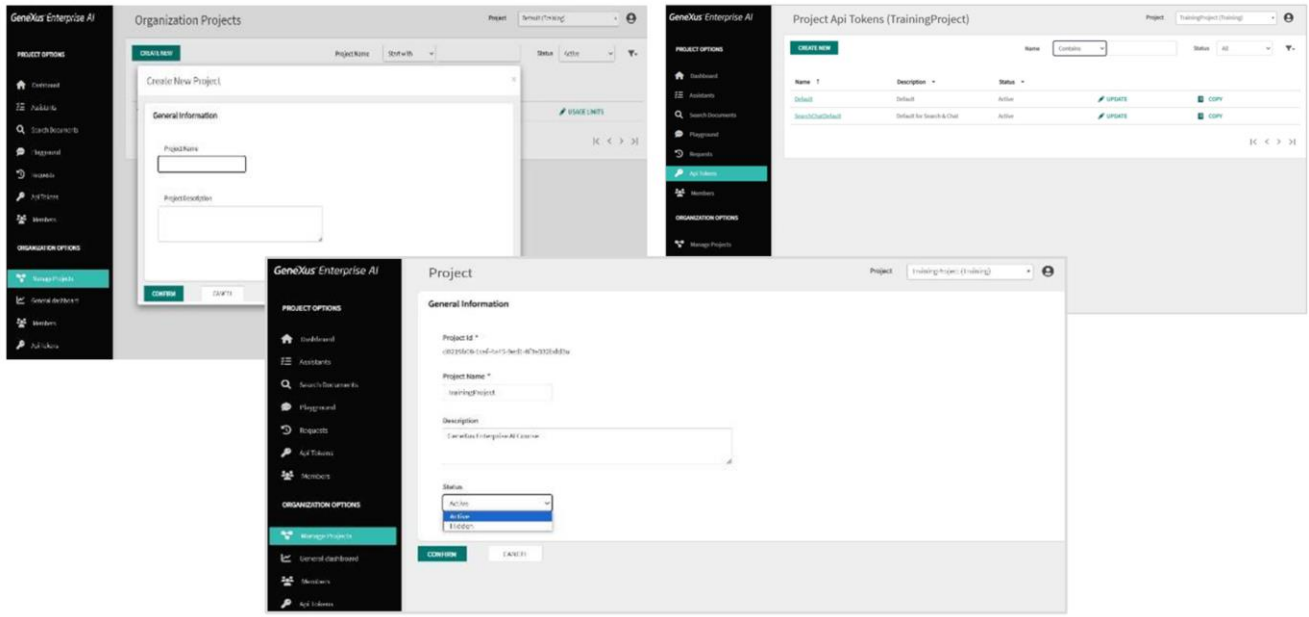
GeneXus Enterprise AI

Organization Projects

Project Default (Training)

PROJECT OPTIONS

Dashboard

Assistants

Search Documents

Playground

Requests

Api Tokens

Members

ORGANIZATION OPTIONS

Manage Projects

General dashboard

Members

Api Tokens

CREATE NEW

Project Name Starts with

Status Active

Create New Project

General Information

Project Name

Project Description

USAGE LIMITS

CONFIRM CANCEL

GeneXus Enterprise AI

Project Api Tokens (TrainingProject)

Project TrainingProject (Training)

PROJECT OPTIONS

Dashboard

Assistants

Search Documents

Playground

Requests

Api Tokens

Members

ORGANIZATION OPTIONS

Manage Projects

CREATE NEW

Name Contains

Status All

| Name | Description | Status | | |
|---|---|---|---|---|
| Default | Default | Active | UPDATE | COPY |
| SearchChatDefault | Default for Search & Chat | Active | UPDATE | COPY |

GeneXus Enterprise AI

Project

Project TrainingProject (Training)

PROJECT OPTIONS

Dashboard

Assistants

Search Documents

Playground

Requests

Api Tokens

Members

ORGANIZATION OPTIONS

Manage Projects

General dashboard

Members

Api Tokens

General Information

Project Id *

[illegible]

Project Name *

TrainingProject

Description

GeneXus Enterprise AI Course

Status

Active

Active

Hidden

CONFIRM CANCEL